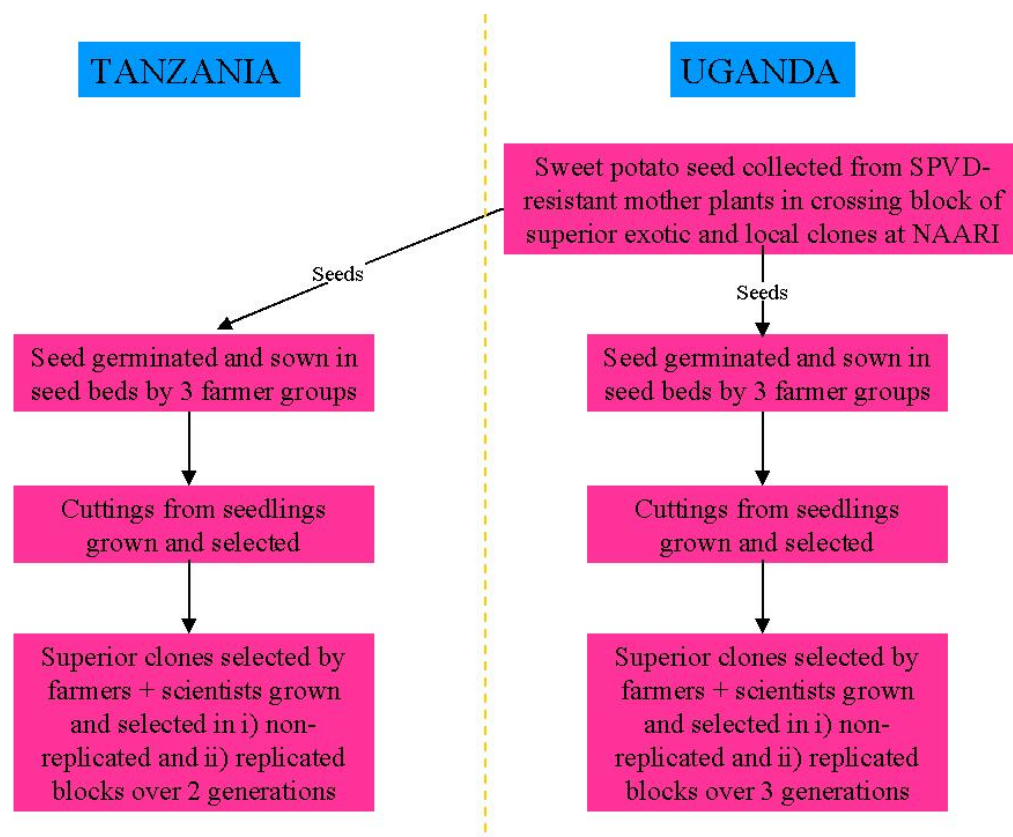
TANZANIA

UGANDA

Sweet potato seed collected from SPVD-resistant mother plants in crossing block of superior exotic and local clones at NAARI

Seeds

Seeds

Seed germinated and sown in seed beds by 3 farmer groups

Cuttings from seedlings grown and selected

Superior clones selected by farmers + scientists grown and selected in i) non-replicated and ii) replicated blocks over 2 generations

Seed germinated and sown in seed beds by 3 farmer groups

Cuttings from seedlings grown and selected

Superior clones selected by farmers + scientists grown and selected in i) non-replicated and ii) replicated blocks over 3 generations